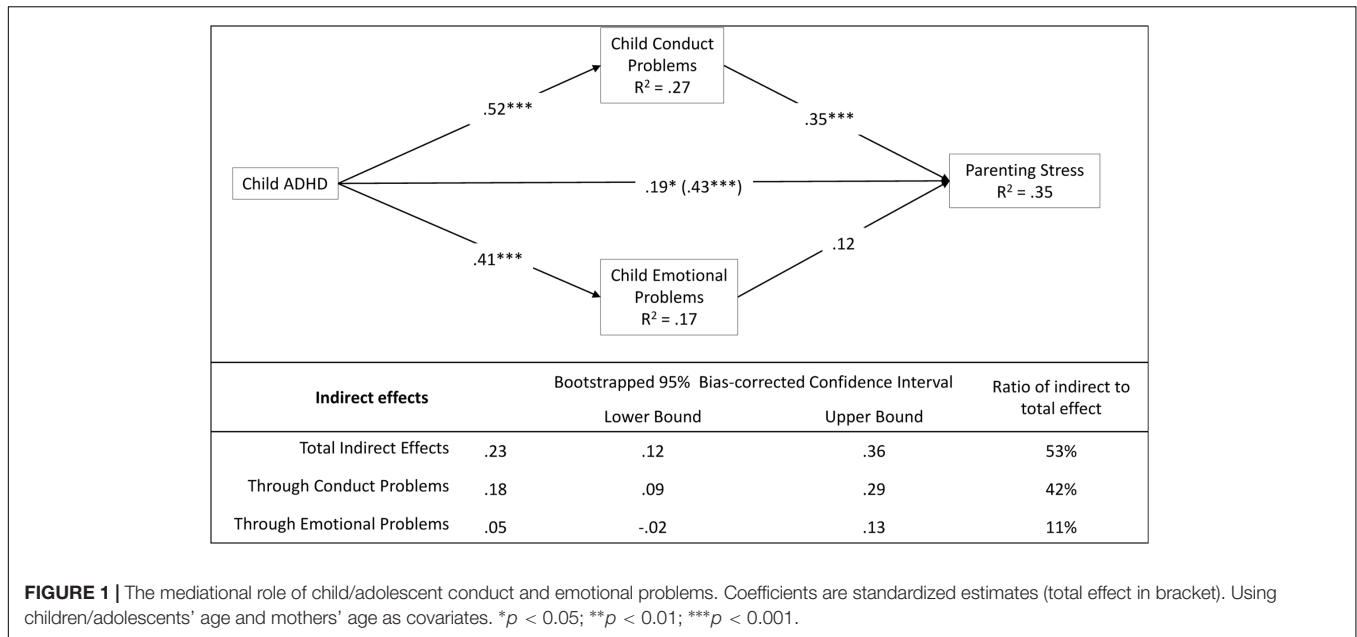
Child Conduct Problems
$R^2$ = .27

.52***

.35***

Child ADHD

.19* (.43***)

Parenting Stress
$R^2$ = .35

.41***

.12

Child Emotional Problems
$R^2$ = .17

| Indirect effects | | Bootstrapped 95% Bias-corrected Confidence Interval Lower Bound | Upper Bound | Ratio of indirect to total effect |
|---|---|---|---|---|
| Total Indirect Effects | .23 | .12 | .36 | 53% |
| Through Conduct Problems | .18 | .09 | .29 | 42% |
| Through Emotional Problems | .05 | -.02 | .13 | 11% |

**FIGURE 1 |** The mediational role of child/adolescent conduct and emotional problems. Coefficients are standardized estimates (total effect in bracket). Using children/adolescents' age and mothers' age as covariates. *$p$ < 0.05; **$p$ < 0.01; ***$p$ < 0.001.